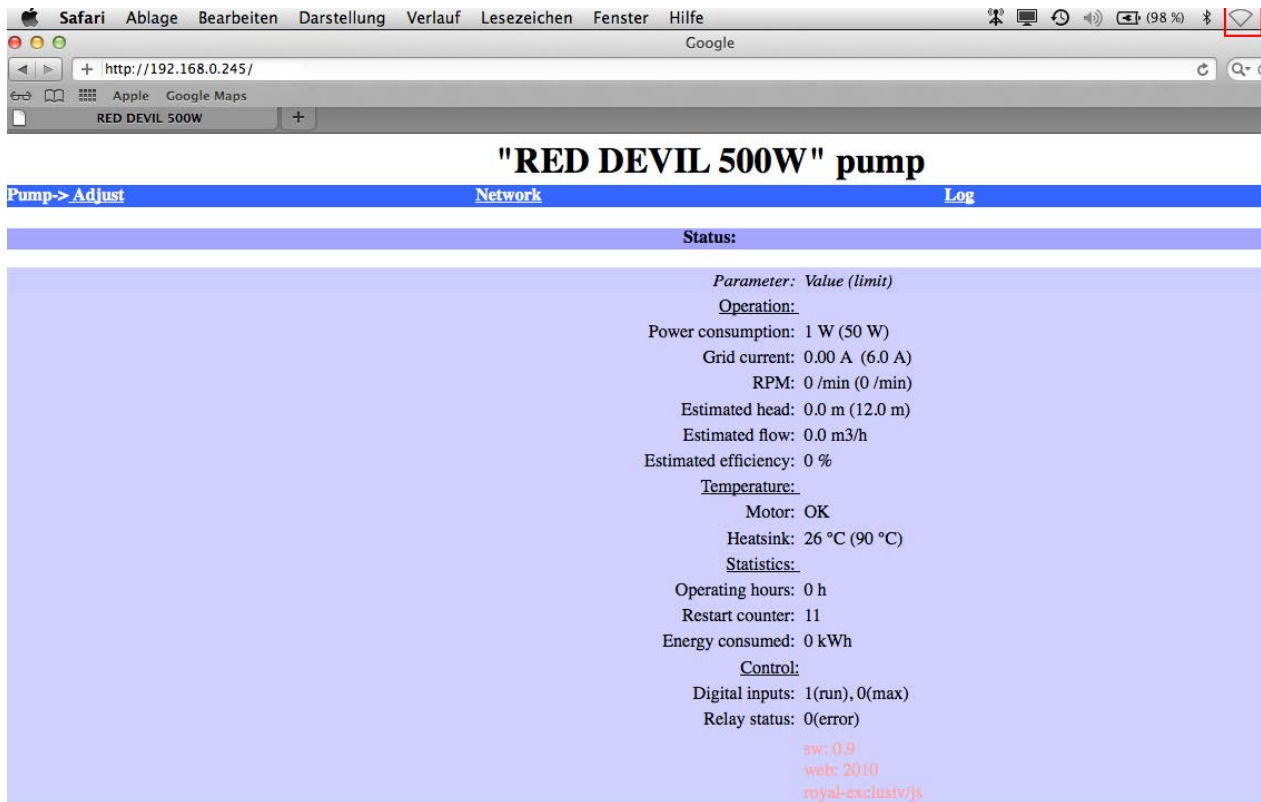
Safari Ablage Bearbeiten Darstellung Verlauf Lesezeichen Fenster Hilfe (98 %)

Google

http://192.168.0.245/

Apple Google Maps

RED DEVIL 500W

"RED DEVIL 500W" pump

Pump-> Adjust Network Log

Status:

| Parameter: | Value (limit) |
|---|---|
| Operation: | |
| Power consumption: | 1 W (50 W) |
| Grid current: | 0.00 A (6.0 A) |
| RPM: | 0 /min (0 /min) |
| Estimated head: | 0.0 m (12.0 m) |
| Estimated flow: | 0.0 m3/h |
| Estimated efficiency: | 0 % |
| Temperature: | |
| Motor: | OK |
| Heatsink: | 26 °C (90 °C) |
| Statistics: | |
| Operating hours: | 0 h |
| Restart counter: | 11 |
| Energy consumed: | 0 kWh |
| Control: | |
| Digital inputs: | 1(run), 0(max) |
| Relay status: | 0(error) |

sw: 0.9
web: 2010
royal-exclusiv/js